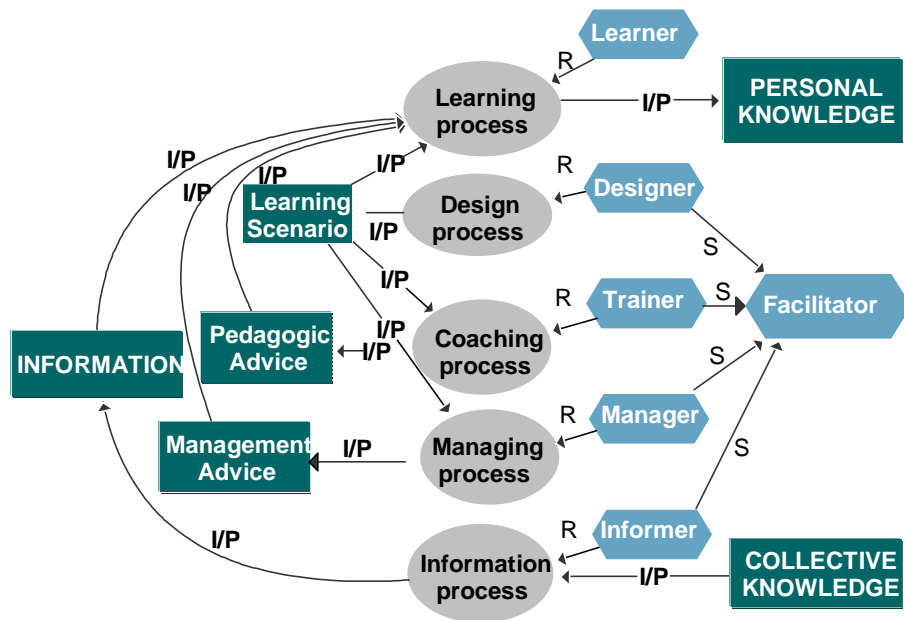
Learner

R

Learning process

I/P

PERSONAL KNOWLEDGE

I/P

I/P

I/P

I/P

R

Designer

Learning Scenario

Design process

I/P

S

I/P

R

Trainer

S

Facilitator

I/P

Coaching process

INFORMATION

Pedagogic Advice

I/P

S

R

Manager

Management Advice

I/P

Managing process

S

I/P

R

Informer

Information process

I/P

COLLECTIVE KNOWLEDGE